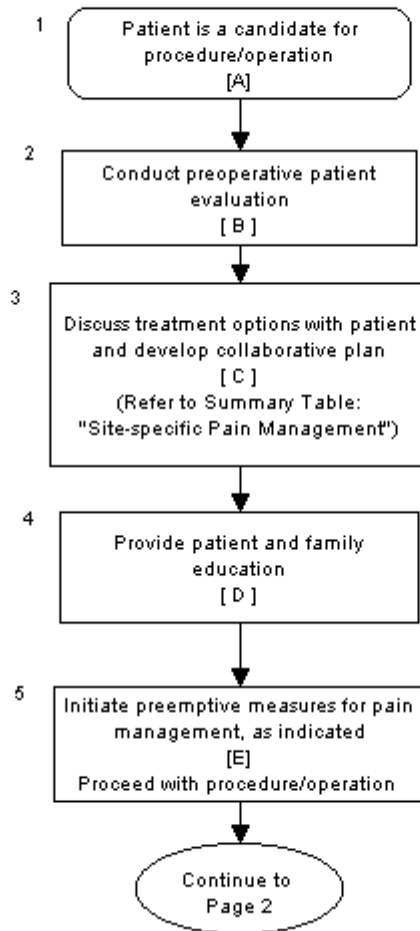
1
Patient is a candidate for procedure/operation
[A]

2
Conduct preoperative patient evaluation
[ B ]

3
Discuss treatment options with patient and develop collaborative plan
[ C ]
(Refer to Summary Table: "Site-specific Pain Management")

4
Provide patient and family education
[ D ]

5
Initiate preemptive measures for pain management, as indicated
[E]
Proceed with procedure/operation

Continue to Page 2